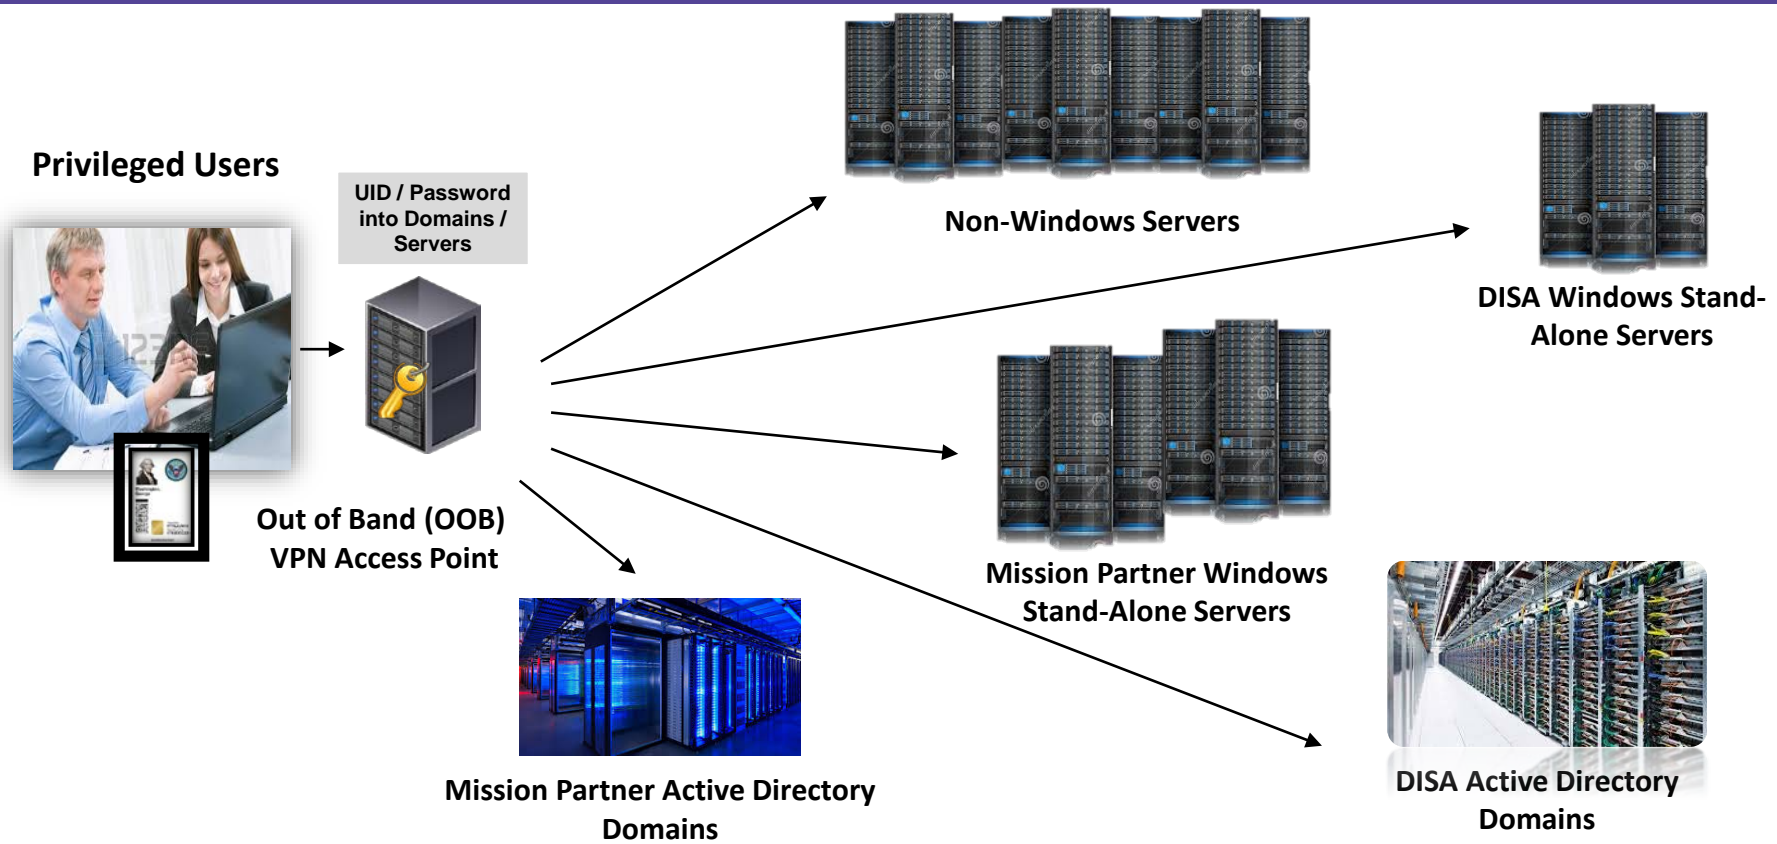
Privileged Users

UID / Password into Domains / Servers

Out of Band (OOB) VPN Access Point

Non-Windows Servers

DISA Windows Stand-Alone Servers

Mission Partner Windows Stand-Alone Servers

Mission Partner Active Directory Domains

DISA Active Directory Domains